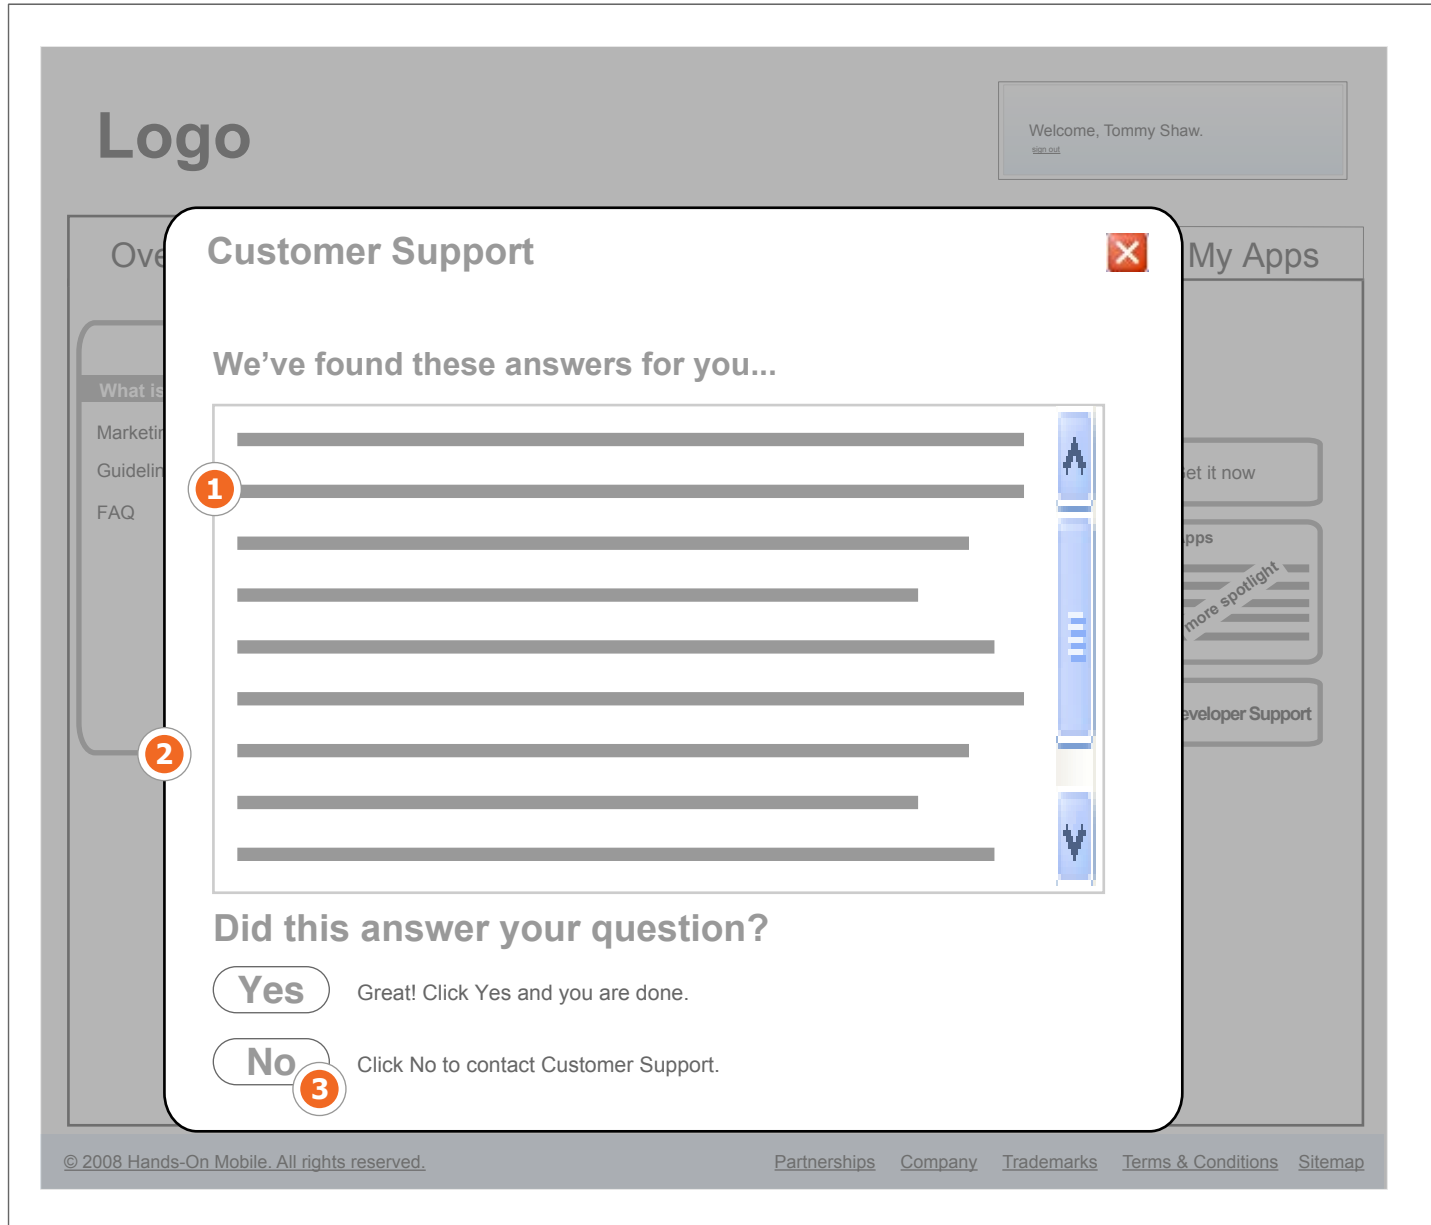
Logo

Welcome, Tommy Shaw.
sign out

Ove

What is
Marketin
Guidelin
FAQ

My Apps

et it now
pps
more spotlight
eveloper Support

Customer Support

We've found these answers for you...

1

2

Did this answer your question?

Yes Great! Click Yes and you are done.

No Click No to contact Customer Support.

3

© 2008 Hands-On Mobile. All rights reserved.

Partnerships Company Trademarks Terms & Conditions Sitemap